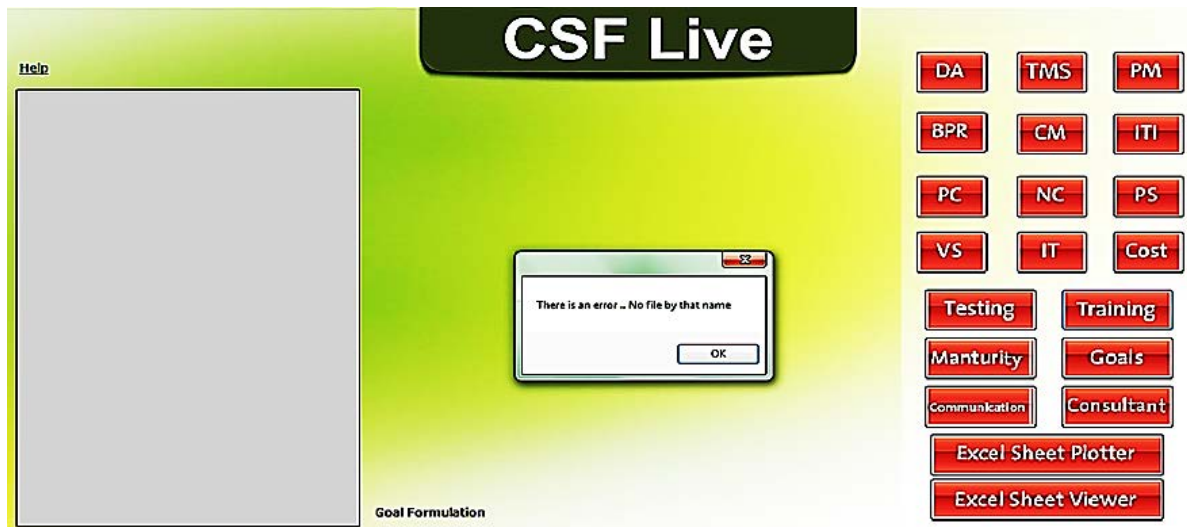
CSF Live

Help

There is an error .. No file by that name

OK

Goal Formulation

DA TMS PM

BPR CM ITI

PC NC PS

VS IT Cost

Testing Training

Manturity Goals

Communication Consultant

Excel Sheet Plotter

Excel Sheet Viewer